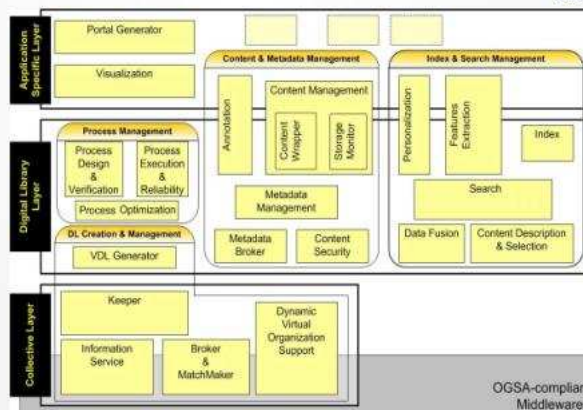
Application Specific Layer

Portal Generator

Visualization

Content & Metadata Management

Annotation

Content Management

Content Wrapper

Storage Monitor

Metadata Management

Metadata Broker

Content Security

Index & Search Management

Personalization

Features Extraction

Index

Search

Data Fusion

Content Description & Selection

Digital Library Layer

Process Management

Process Design & Verification

Process Execution & Reliability

Process Optimization

DL Creation & Management

VDL Generator

Collective Layer

Keeper

Information Service

Broker & MatchMaker

Dynamic Virtual Organization Support

OGSA-complian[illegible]
Middleware